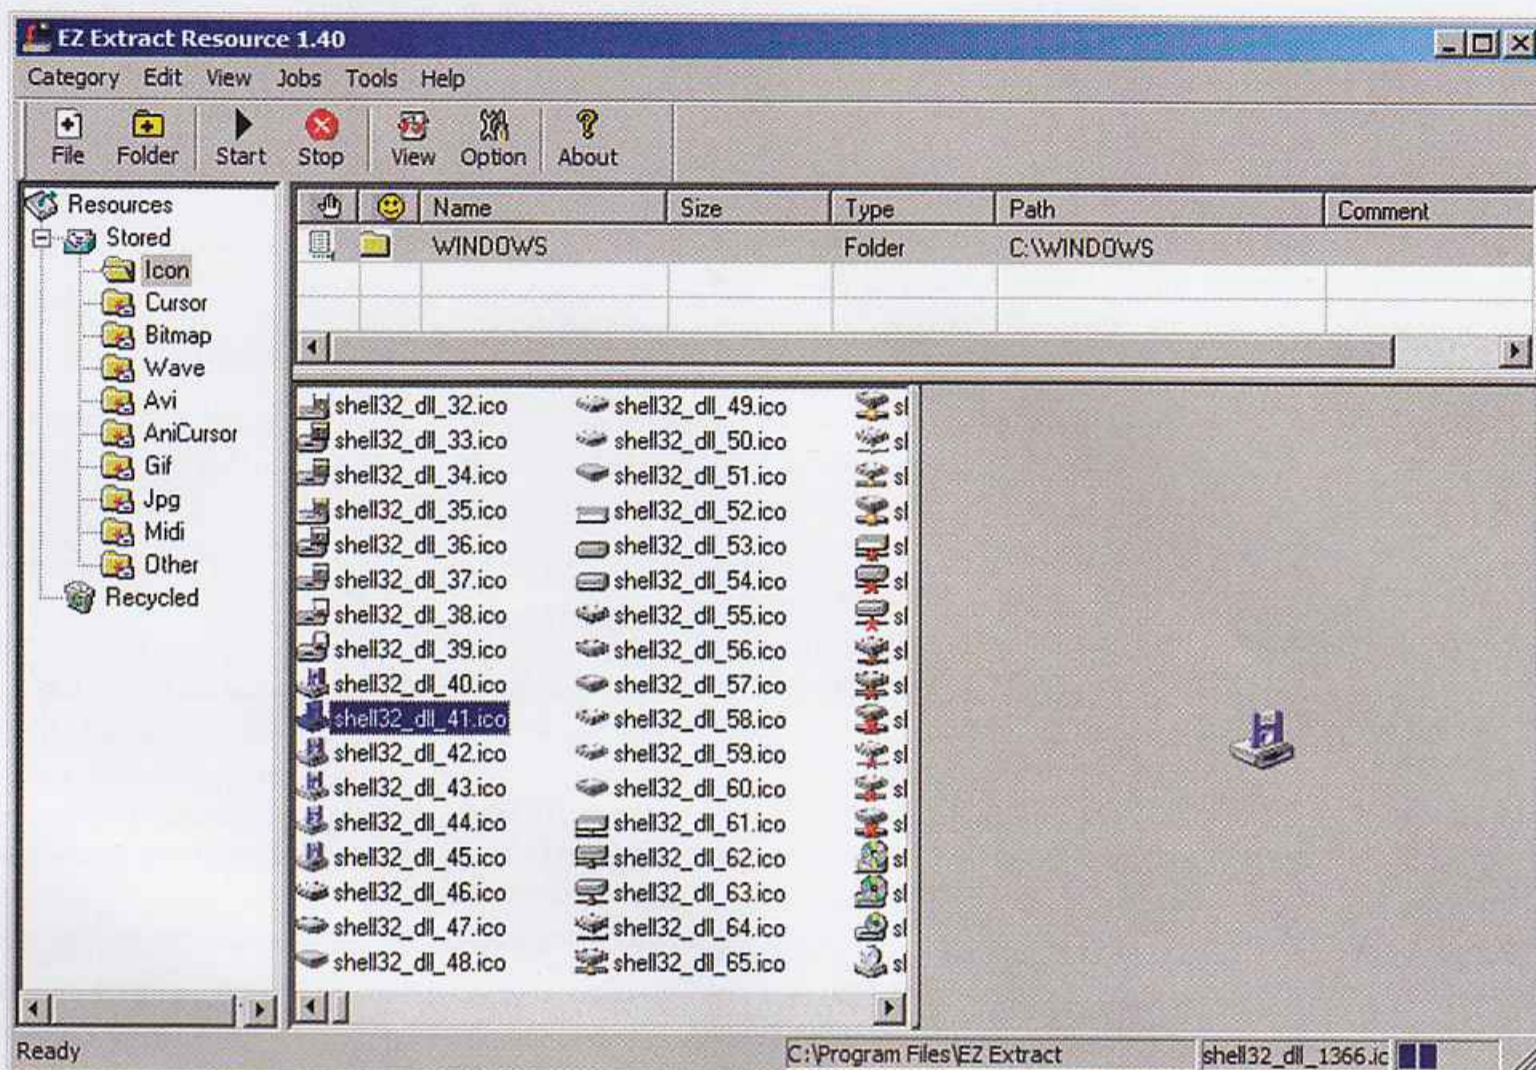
EZ Extract Resource 1.40

Category Edit View Jobs Tools Help

File Folder Start Stop View Option About

Resources
Stored
Icon
Cursor
Bitmap
Wave
Avi
AniCursor
Gif
Jpg
Midi
Other
Recycled

| | | Name | Size | Type | Path | Comment |
|---|---|---|---|---|---|---|
| | | WINDOWS | | Folder | C:\WINDOWS | |

shell32_dll_32.ico
shell32_dll_33.ico
shell32_dll_34.ico
shell32_dll_35.ico
shell32_dll_36.ico
shell32_dll_37.ico
shell32_dll_38.ico
shell32_dll_39.ico
shell32_dll_40.ico
shell32_dll_41.ico
shell32_dll_42.ico
shell32_dll_43.ico
shell32_dll_44.ico
shell32_dll_45.ico
shell32_dll_46.ico
shell32_dll_47.ico
shell32_dll_48.ico

shell32_dll_49.ico
shell32_dll_50.ico
shell32_dll_51.ico
shell32_dll_52.ico
shell32_dll_53.ico
shell32_dll_54.ico
shell32_dll_55.ico
shell32_dll_56.ico
shell32_dll_57.ico
shell32_dll_58.ico
shell32_dll_59.ico
shell32_dll_60.ico
shell32_dll_61.ico
shell32_dll_62.ico
shell32_dll_63.ico
shell32_dll_64.ico
shell32_dll_65.ico

sl
sl
sl
sl
sl
sl
sl
sl
sl
sl
sl
sl
sl
sl
sl
sl
sl

Ready C:\Program Files\EZ Extract shell32_dll_1366.ic